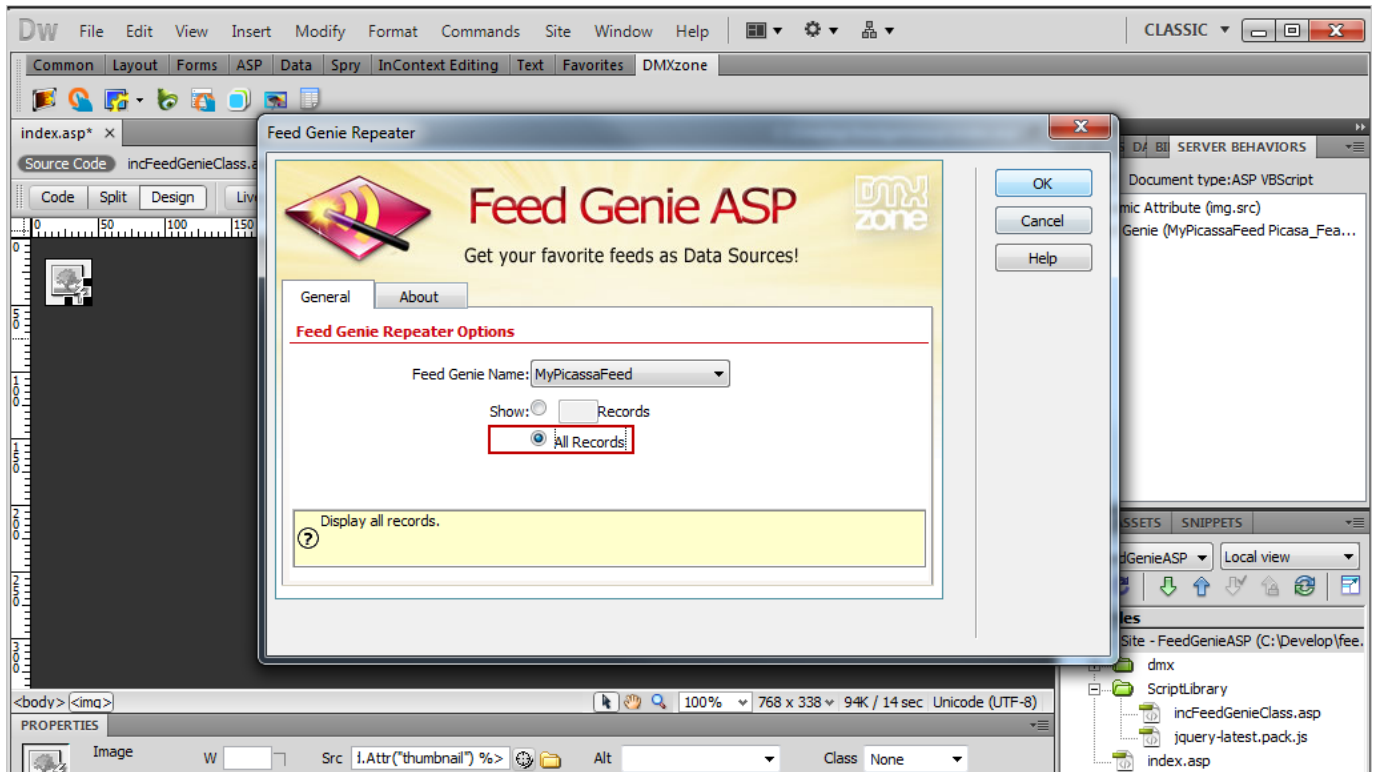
Dw File Edit View Insert Modify Format Commands Site Window Help CLASSIC

Common Layout Forms ASP Data Spry InContext Editing Text Favorites DMXzone

index.asp* ×

Source Code incFeedGenieClass.a

Code Split Design Liv

Feed Genie Repeater

Feed Genie ASP

DMX zone

Get your favorite feeds as Data Sources!

General About

Feed Genie Repeater Options

Feed Genie Name: MyPicassaFeed

Show: Records

All Records

Display all records.

OK

Cancel

Help

DA BI SERVER BEHAVIORS

Document type:ASP VBScript

mic Attribute (img.src)

Genie (MyPicassaFeed Picasa_Fea...

SSETS SNIPPETS

dGenieASP Local view

les

Site - FeedGenieASP (C:\Develop\fee.

dmx

ScriptLibrary

incFeedGenieClass.asp

jquery-latest.pack.js

index.asp

<body> <img>

100% 768 x 338 94K / 14 sec Unicode (UTF-8)

PROPERTIES

Image W Src l.Attr("thumbnail") %> Alt Class None